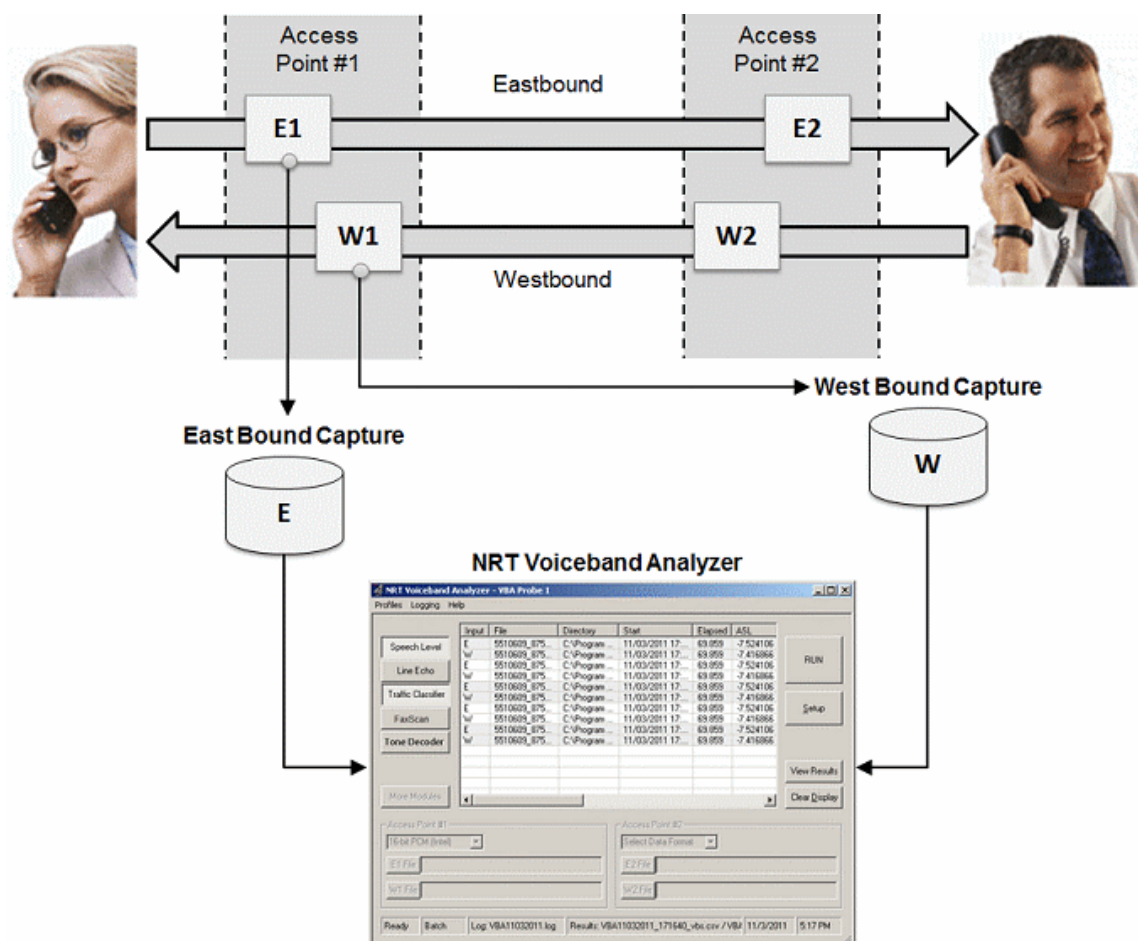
Access Point #1

Access Point #2

Eastbound

E1

E2

W1

W2

Westbound

West Bound Capture

East Bound Capture

W

E

NRT Voiceband Analyzer

NRT Voiceband Analyzer - VBA Probe 1

Profiles Logging Help

Speech Level

Line Echo

Traffic Classifier

FaxScan

Tone Decoder

More Modules

| Input | File | Directory | Start | Elapsed | ASL |
|---|---|---|---|---|---|
| E | 5510609_875... | C:\Program ... | 11/03/2011 17:... | 69.859 | -7.524106 |
| W | 5510609_875... | C:\Program ... | 11/03/2011 17:... | 69.859 | -7.416866 |
| E | 5510609_875... | C:\Program ... | 11/03/2011 17:... | 69.859 | -7.524106 |
| W | 5510609_875... | C:\Program ... | 11/03/2011 17:... | 69.859 | -7.416866 |
| E | 5510609_875... | C:\Program ... | 11/03/2011 17:... | 69.859 | -7.524106 |
| W | 5510609_875... | C:\Program ... | 11/03/2011 17:... | 69.859 | -7.416866 |
| E | 5510609_875... | C:\Program ... | 11/03/2011 17:... | 69.859 | -7.524106 |
| W | 5510609_875... | C:\Program ... | 11/03/2011 17:... | 69.859 | -7.416866 |
| E | 5510609_875... | C:\Program ... | 11/03/2011 17:... | 69.859 | -7.524106 |
| W | 5510609_875... | C:\Program ... | 11/03/2011 17:... | 69.859 | -7.416866 |

RUN

Setup

View Results

Clear Display

Access Point #1

16-bit PCM (raw)

E1 File

W1 File

Access Point #2

Select Data Format

E2 File

W2 File

Ready | Batch | Log: VBA11032011.log | Results: VBA11032011_171640_vbc.csv / VB/ | 11/3/2011 | 5:17 PM